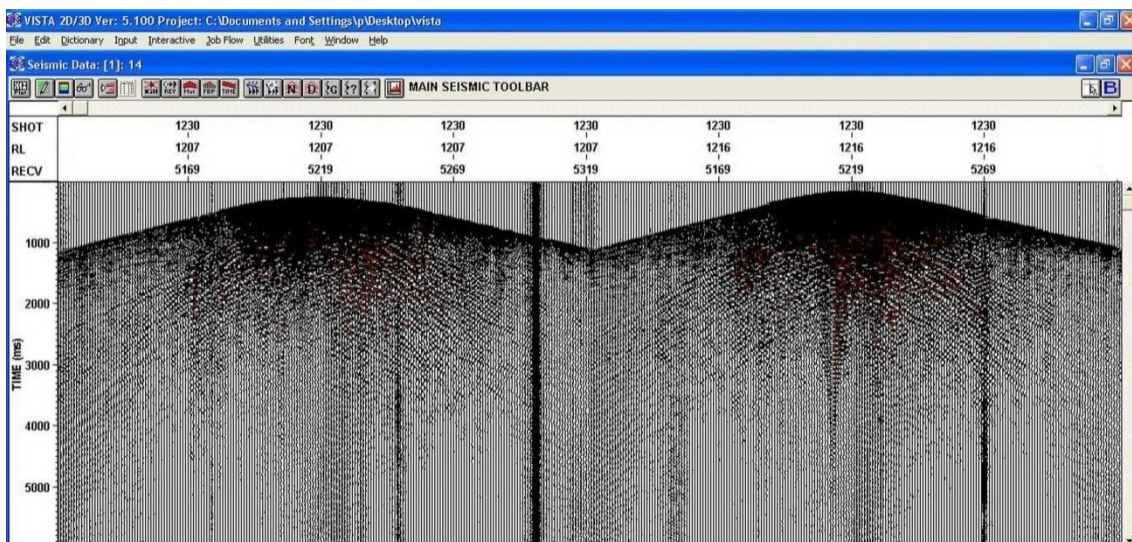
VISTA 2D/3D Ver: 5.100 Project: C:\Documents and Settings\p\Desktop\vista

File Edit Dictionary Input Interactive Job Flow Utilities Font Window Help

Seismic Data: [1]: 14

MAIN SEISMIC TOOLBAR

| SHOT | 1230 | 1230 | 1230 | 1230 | 1230 | 1230 | 1230 |
|---|---|---|---|---|---|---|---|
| RL | 1207 | 1207 | 1207 | 1207 | 1216 | 1216 | 1216 |
| RECV | 5169 | 5219 | 5269 | 5319 | 5169 | 5219 | 5269 |

1000
2000
TIME (ms) 3000
4000
5000